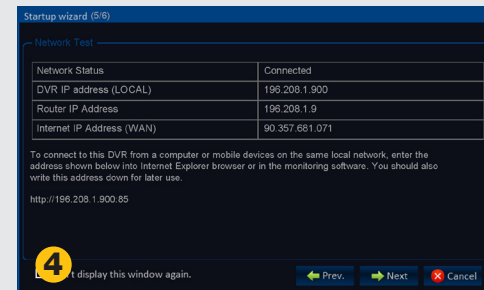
Startup wizard (5/6)

Network Test

| Network Status | Connected |
|---|---|
| DVR IP address (LOCAL) | 196.208.1.900 |
| Router IP Address | 196.208.1.9 |
| Internet IP Address (WAN) | 90.357.681.071 |

To connect to this DVR from a computer or mobile devices on the same local network, enter the address shown below into Internet Explorer browser or in the monitoring software. You should also write this address down for later use.

http://196.208.1.900.85

4

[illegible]t display this window again.

Prev. Next Cancel